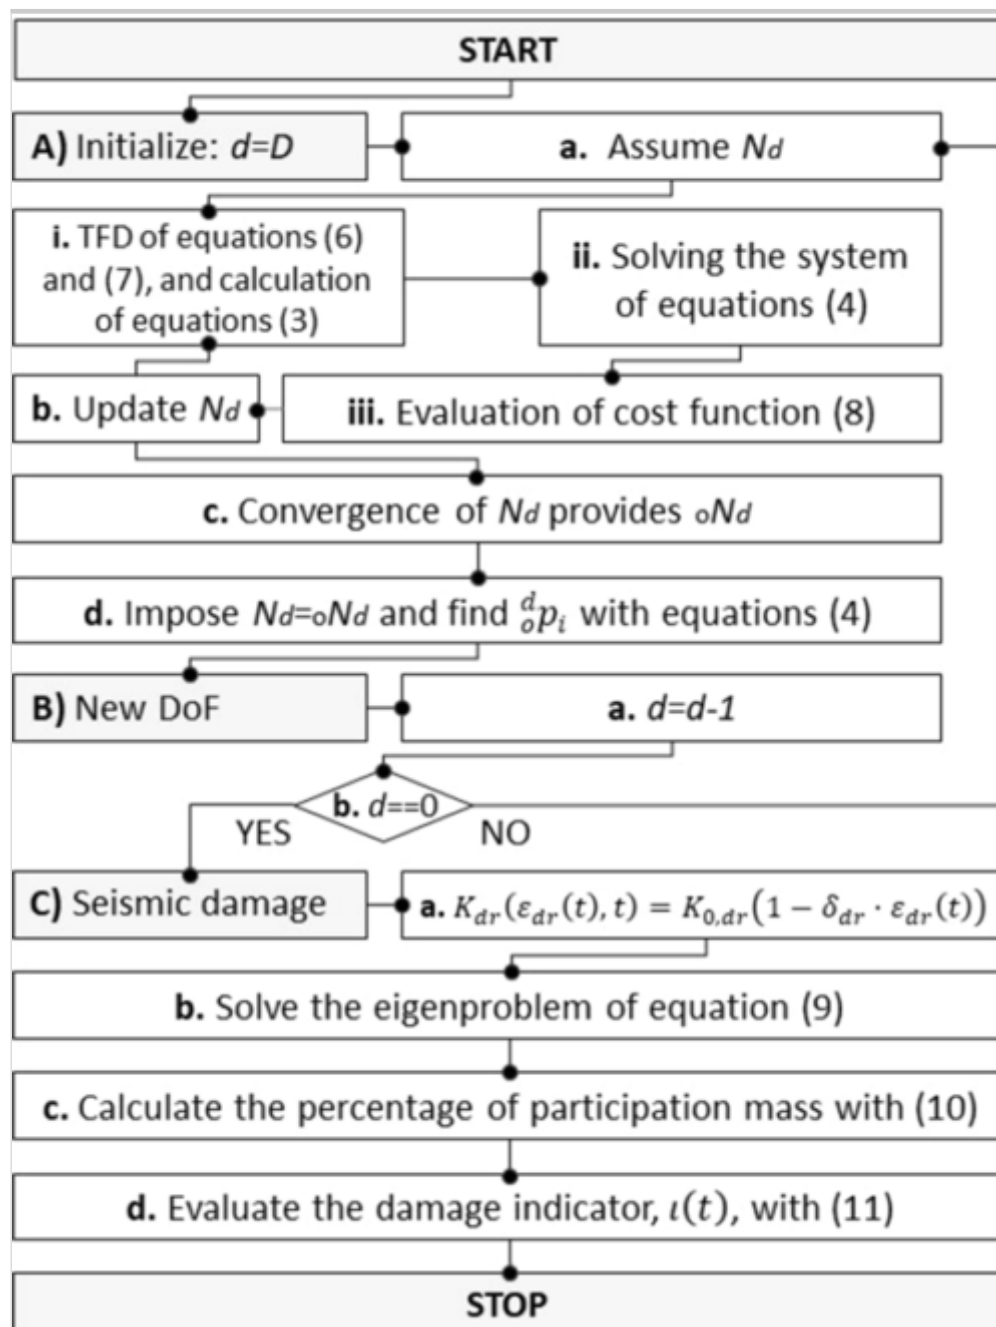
START

A) Initialize: $d=D$

a. Assume $N_d$

i. TFD of equations (6) and (7), and calculation of equations (3)

ii. Solving the system of equations (4)

b. Update $N_d$

iii. Evaluation of cost function (8)

c. Convergence of $N_d$ provides $_oN_d$

d. Impose $N_d={}_oN_d$ and find $^d_op_i$ with equations (4)

B) New DoF

a. $d=d-1$

b. $d==0$

YES

NO

C) Seismic damage

a. $K_{dr}(\varepsilon_{dr}(t),t) = K_{0,dr}(1-\delta_{dr}\cdot\varepsilon_{dr}(t))$

b. Solve the eigenproblem of equation (9)

c. Calculate the percentage of participation mass with (10)

d. Evaluate the damage indicator, $\iota(t)$, with (11)

STOP